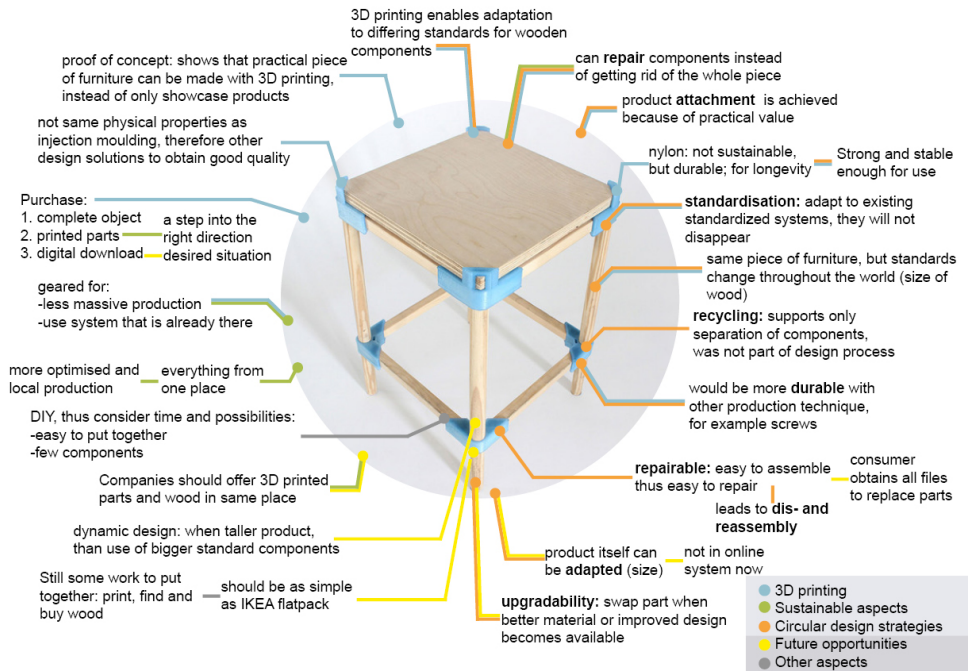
3D printing enables adaptation to differing standards for wooden components

proof of concept: shows that practical piece of furniture can be made with 3D printing, instead of only showcase products

can **repair** components instead of getting rid of the whole piece

product **attachment** is achieved because of practical value

not same physical properties as injection moulding, therefore other design solutions to obtain good quality

nylon: not sustainable, but durable; for longevity

Strong and stable enough for use

Purchase:
1. complete object
2. printed parts
3. digital download

a step into the right direction

desired situation

**standardisation:** adapt to existing standardized systems, they will not disappear

same piece of furniture, but standards change throughout the world (size of wood)

geared for:
-less massive production
-use system that is already there

**recycling:** supports only separation of components, was not part of design process

more optimised and local production

everything from one place

would be more **durable** with other production technique, for example screws

DIY, thus consider time and possibilities:
-easy to put together
-few components

**repairable:** easy to assemble thus easy to repair

consumer obtains all files to replace parts

Companies should offer 3D printed parts and wood in same place

leads to **dis- and reassembly**

dynamic design: when taller product, than use of bigger standard components

product itself can be **adapted** (size)

not in online system now

Still some work to put together: print, find and buy wood

should be as simple as IKEA flatpack

**upgradability:** swap part when better material or improved design becomes available

3D printing
Sustainable aspects
Circular design strategies
Future opportunities
Other aspects